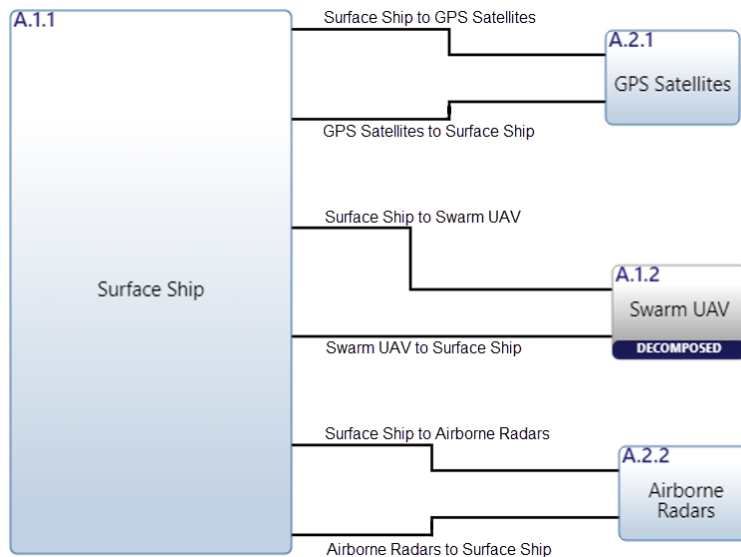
A.1.1

Surface Ship

Surface Ship to GPS Satellites

A.2.1

GPS Satellites

GPS Satellites to Surface Ship

Surface Ship to Swarm UAV

A.1.2

Swarm UAV

DECOMPOSED

Swarm UAV to Surface Ship

Surface Ship to Airborne Radars

A.2.2

Airborne Radars

Airborne Radars to Surface Ship